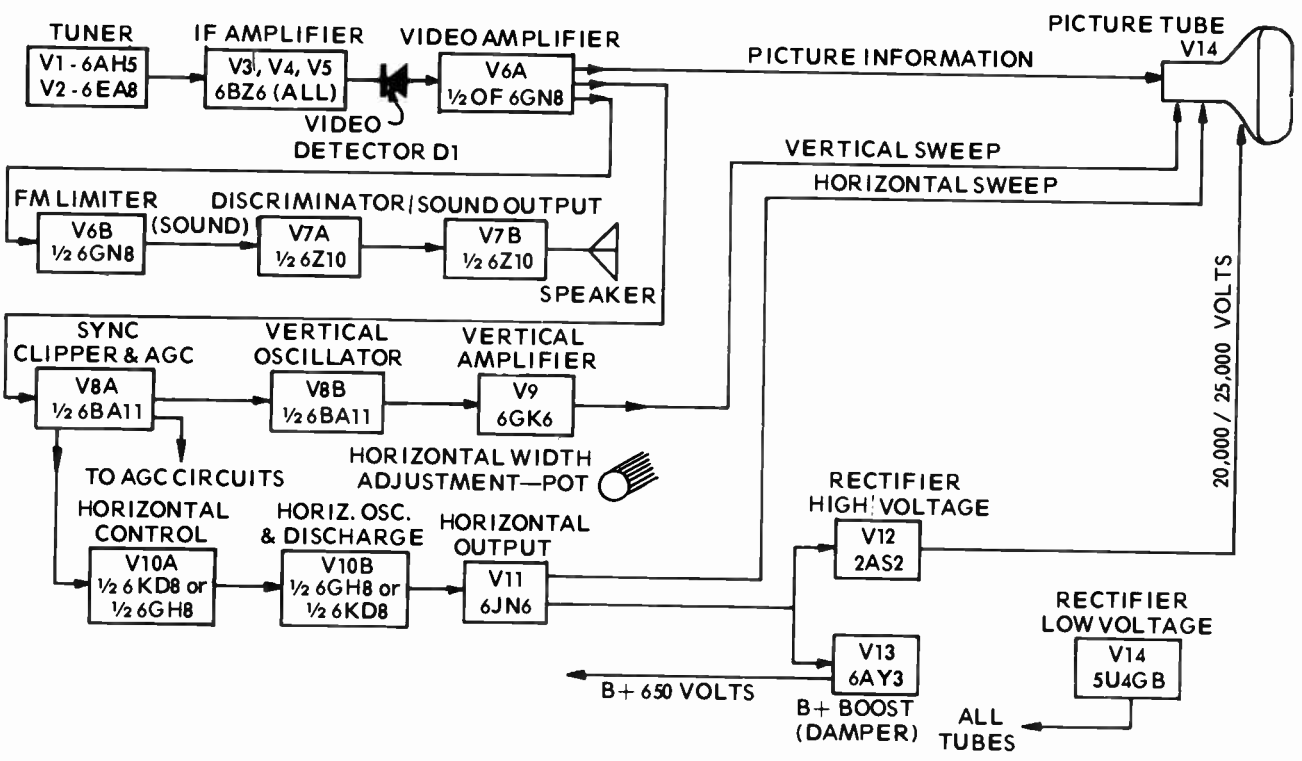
TUNER
V1 - 6AH5
V2 - 6EA8

IF AMPLIFIER
V3, V4, V5
6BZ6 (ALL)

VIDEO DETECTOR D1

VIDEO AMPLIFIER
V6A
½ OF 6GN8

PICTURE INFORMATION

PICTURE TUBE
V14

VERTICAL SWEEP

HORIZONTAL SWEEP

FM LIMITER
V6B
½ 6GN8

(SOUND)

DISCRIMINATOR/SOUND OUTPUT
V7A
½ 6Z10

V7B
½ 6Z10

SPEAKER

20,000 / 25,000 VOLTS

SYNC CLIPPER & AGC
V8A
½ 6BA11

VERTICAL OSCILLATOR
V8B
½ 6BA11

VERTICAL AMPLIFIER
V9
6GK6

TO AGC CIRCUITS

HORIZONTAL WIDTH ADJUSTMENT—POT

HORIZONTAL CONTROL
V10A
½ 6KD8 or
½ 6GH8

HORIZ. OSC. & DISCHARGE
V10B
½ 6GH8 or
½ 6KD8

HORIZONTAL OUTPUT
V11
6JN6

RECTIFIER HIGH VOLTAGE
V12
2AS2

V13
6AY3

B+ 650 VOLTS

B+ BOOST (DAMPER)

RECTIFIER LOW VOLTAGE
V14
5U4GB

ALL TUBES